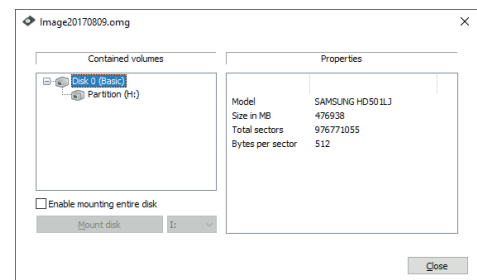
Image20170809.omg

Contained volumes

Disk 0 (Basic)
Partition (H:)

Properties

| | |
|---|---|
| Model | SAMSUNG HD501LJ |
| Size in MB | 476938 |
| Total sectors | 976771055 |
| Bytes per sector | 512 |

Enable mounting entire disk

Mount disk

I:

Close